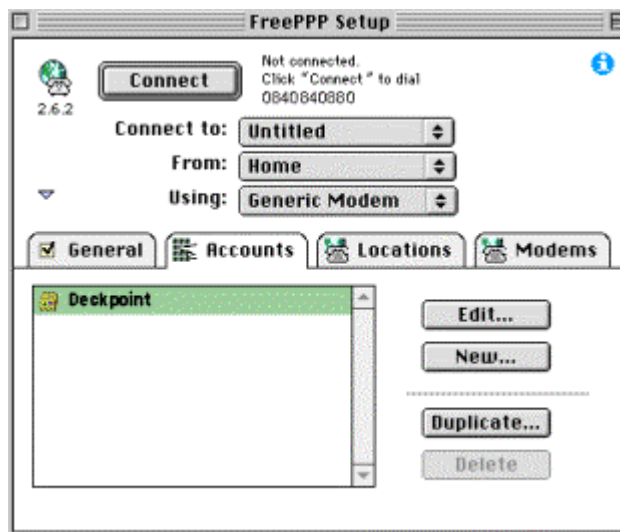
FreePPP Setup

2.6.2

Connect

Not connected.
Click "Connect" to dial
0840840880

Connect to: Untitled
From: Home
Using: Generic Modem

General
Accounts
Locations
Modems

Deckpoint

Edit...
New...
Duplicate...
Delete